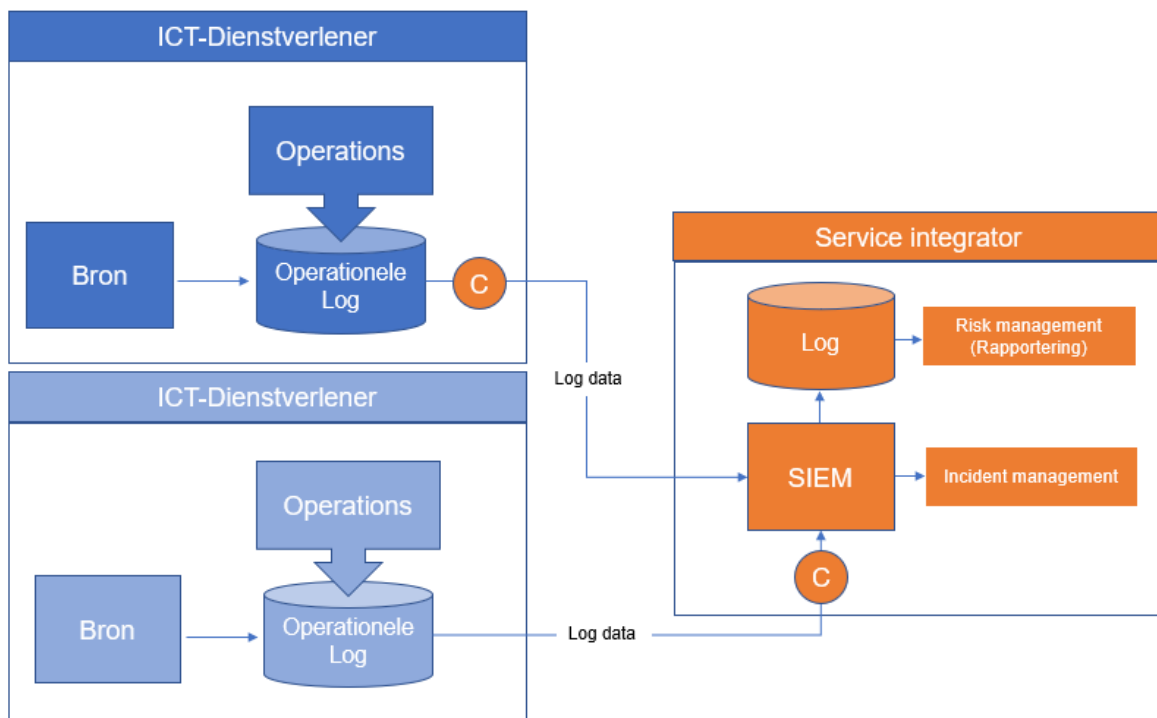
ICT-Dienstverlener

Operations

Bron

Operationele Log

C

Log data

Service integrator

Log

Risk management (Rapportering)

SIEM

Incident management

C

ICT-Dienstverlener

Operations

Bron

Operationele Log

Log data